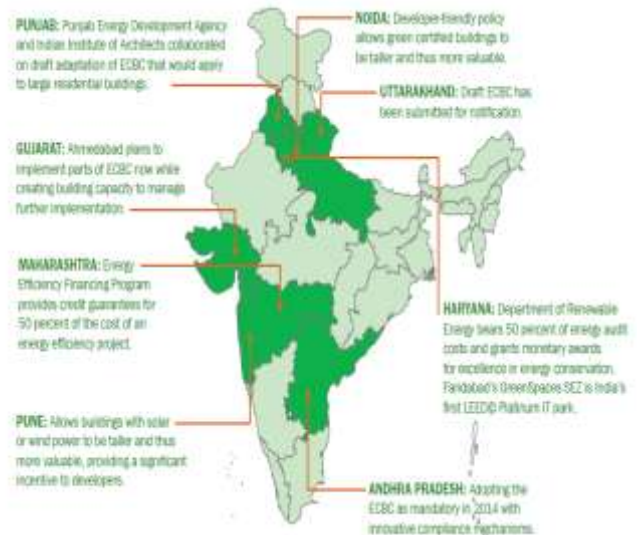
PUNJAB: Punjab Energy Development Agency and Indian Institute of Architects collaborated on draft adaptation of ECBC that would apply to large residential buildings.

NOIDA: Developer-friendly policy allows green certified buildings to be taller and thus more valuable.

UTTARAKHAND: Draft ECBC has been submitted for notification.

GUJARAT: Ahmedabad plans to implement parts of ECBC now while creating building capacity to manage further implementation.

MAHARASHTRA: Energy Efficiency Financing Program provides credit guarantees for 50 percent of the cost of an energy efficiency project.

HARYANA: Department of Renewable Energy bears 50 percent of energy audit costs and grants monetary awards for excellence in energy conservation. Faridabad's GreenSpaces SEZ is India's first LEED® Platinum IT park.

PUNE: Allows buildings with solar or wind power to be taller and thus more valuable, providing a significant incentive to developers.

ANDHRA PRADESH: Adopting the ECBC as mandatory in 2014 with innovative compliance mechanisms.